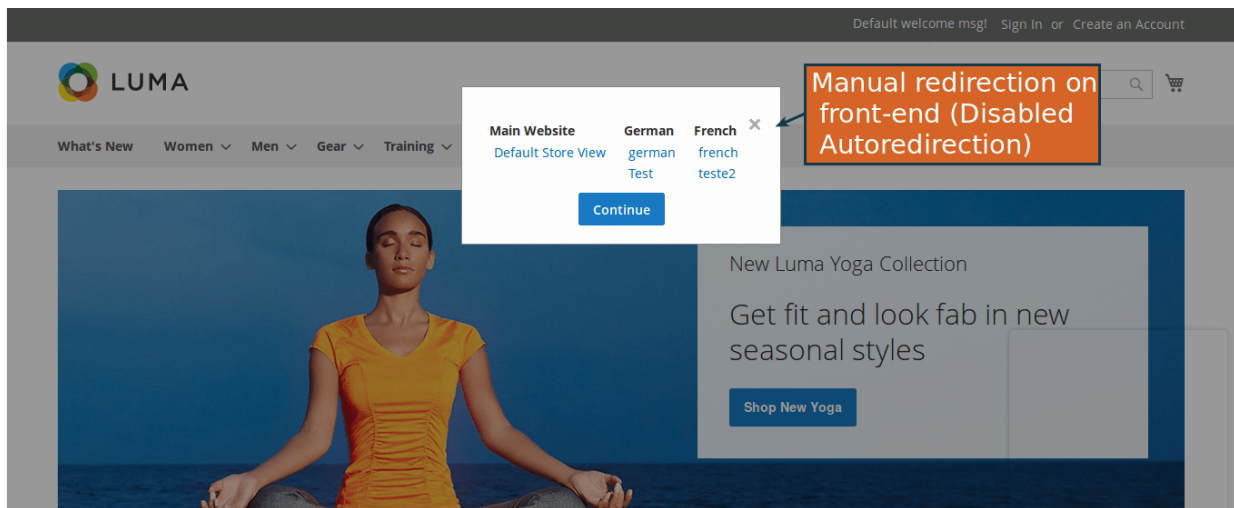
Default welcome msg! Sign In or Create an Account

LUMA

What's New Women Men Gear Training

| Main Website | German | French |
|---|---|---|
| Default Store View | german | french |
| | Test | teste2 |

×

Continue

Manual redirection on front-end (Disabled Autoredirection)

New Luma Yoga Collection

Get fit and look fab in new seasonal styles

Shop New Yoga